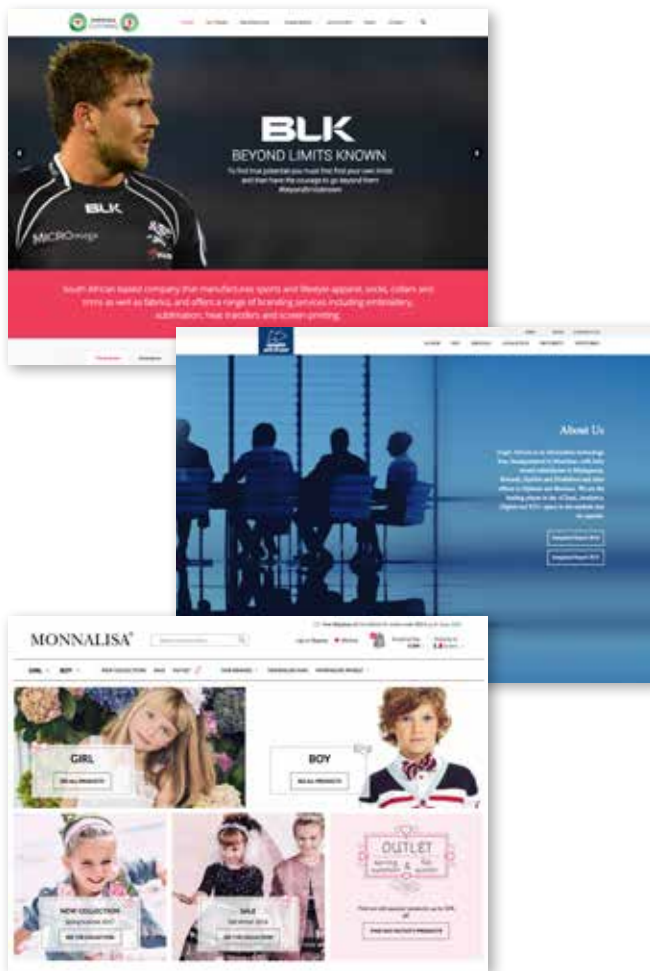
BLK
BEYOND LIMITS KNOWN

BLK
MiCROmega

South African based company that manufactures sports and lifestyle apparel, socks, collars and trims as well as fabrics, and offers a range of branding services including embroidery, sublimation, heat transfers and screen printing.

About Us

MONNALISA

GIRL
SEE ALL PRODUCTS

BOY
SEE ALL PRODUCTS

NEW COLLECTION

SALE

OUTLET
spring summer & fall winter